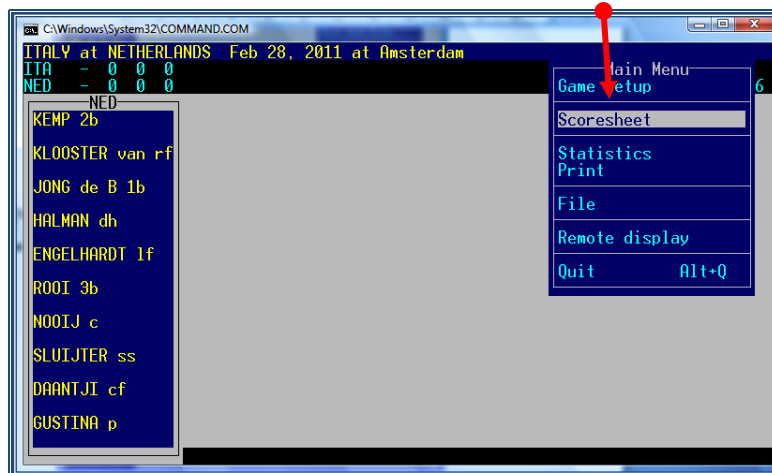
C:\Windows\System32\COMMAND.COM

ITALY at NETHERLANDS Feb 28, 2011 at Amsterdam
ITA - 0 0 0
NED - 0 0 0

NED
KEMP 2b
KLOOSTER van rf
JONG de B 1b
HALMAN dh
ENGELHARDT lf
ROOI 3b
NOOIJ c
SLUIJTER ss
DAANTJI cf
GUSTINA p

Main Menu
Game Setup
Scoresheet
Statistics
Print
File
Remote display
Quit Alt+Q

6